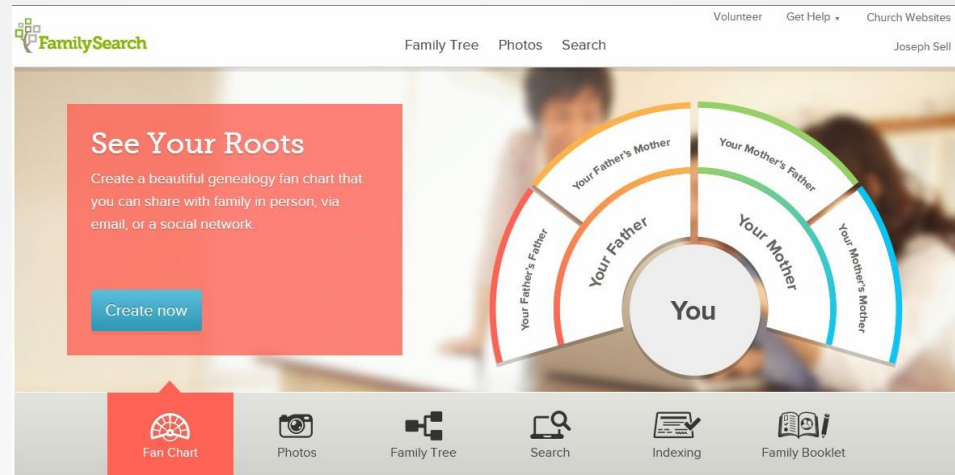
FamilySearch

Volunteer Get Help ▾ Church Websites

Family Tree Photos Search

Joseph Sell

See Your Roots

Create a beautiful genealogy fan chart that you can share with family in person, via email, or a social network.

Create now

Your Father's Mother

Your Mother's Father

Your Father's Father

Your Father

Your Mother

Your Mother's Mother

You

Fan Chart

Photos

Family Tree

Search

Indexing

Family Booklet